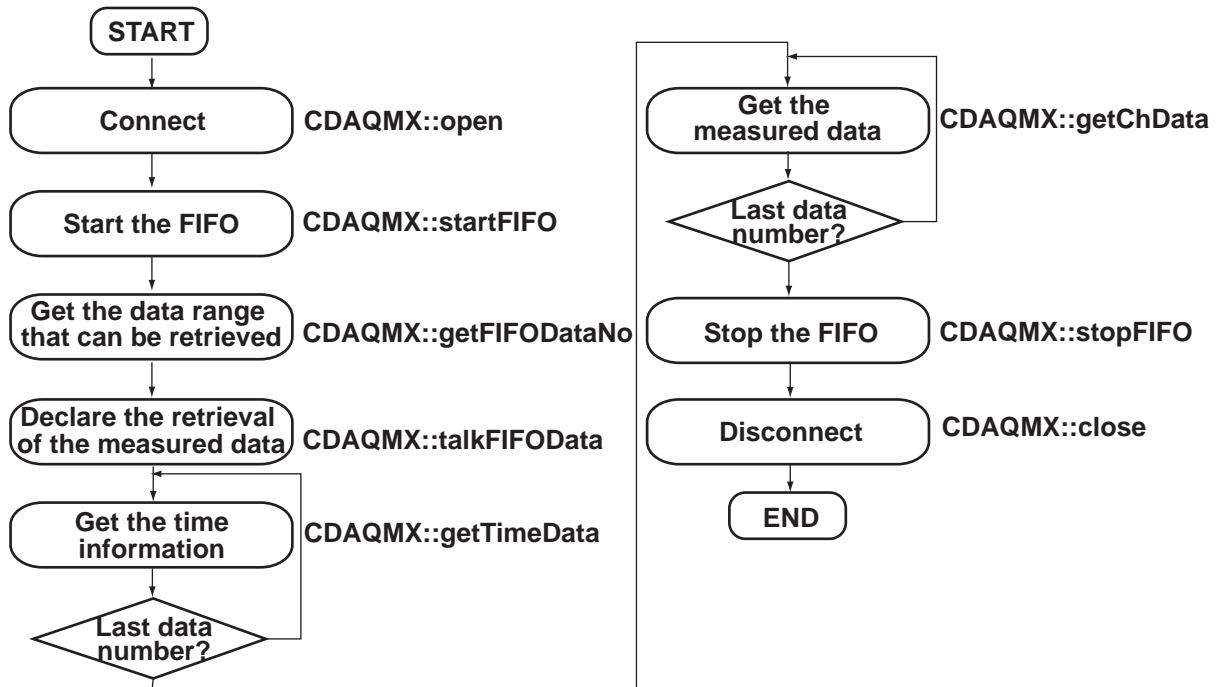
START

Connect CDAQMX::open

Start the FIFO CDAQMX::startFIFO

Get the data range that can be retrieved CDAQMX::getFIFODataNo

Declare the retrieval of the measured data CDAQMX::talkFIFOData

Get the time information CDAQMX::getTimeData

Last data number?

Get the measured data CDAQMX::getChData

Last data number?

Stop the FIFO CDAQMX::stopFIFO

Disconnect CDAQMX::close

END